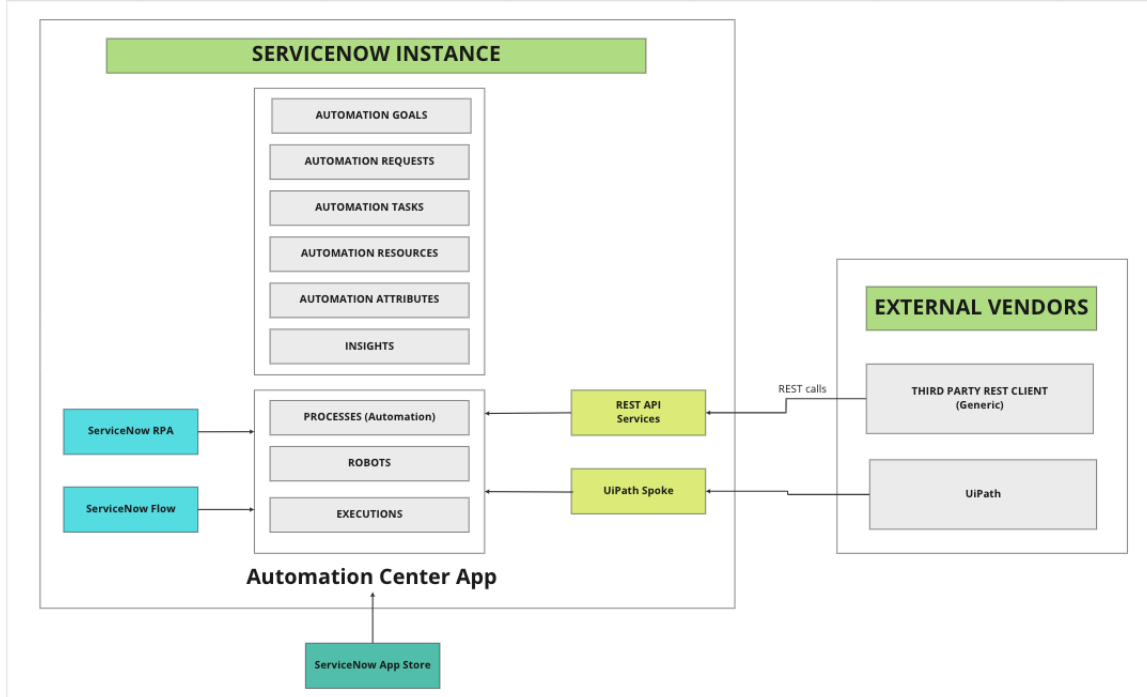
SERVICENOW INSTANCE

AUTOMATION GOALS

AUTOMATION REQUESTS

AUTOMATION TASKS

AUTOMATION RESOURCES

AUTOMATION ATTRIBUTES

INSIGHTS

ServiceNow RPA

ServiceNow Flow

PROCESSES (Automation)

ROBOTS

EXECUTIONS

REST API Services

UiPath Spoke

Automation Center App

ServiceNow App Store

EXTERNAL VENDORS

REST calls

THIRD PARTY REST CLIENT (Generic)

UiPath